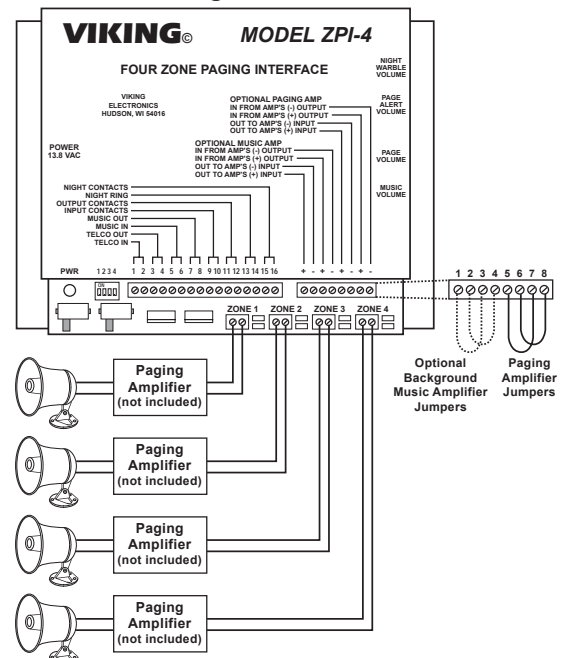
VIKING© MODEL ZPI-4

FOUR ZONE PAGING INTERFACE

VIKING ELECTRONICS HUDSON, WI 54016

NIGHT WARBLE VOLUME

PAGE ALERT VOLUME

PAGE VOLUME

MUSIC VOLUME

POWER 13.8 VAC

OPTIONAL PAGING AMP
IN FROM AMP'S (-) OUTPUT
IN FROM AMP'S (+) OUTPUT
OUT TO AMP'S (-) INPUT
OUT TO AMP'S (+) INPUT

OPTIONAL MUSIC AMP
IN FROM AMP'S (-) OUTPUT
IN FROM AMP'S (+) OUTPUT
OUT TO AMP'S (-) INPUT
OUT TO AMP'S (+) INPUT

NIGHT CONTACTS
NIGHT RING
OUTPUT CONTACTS
INPUT CONTACTS
MUSIC OUT
MUSIC IN
TELCO OUT
TELCO IN

1 2 3 4 5 6 7 8 9 10 11 12 13 14 15 16

+ - + - + - + -

PWR 1 2 3 4 ON

ZONE 1 ZONE 2 ZONE 3 ZONE 4

1 2 3 4 5 6 7 8

Optional Background Music Amplifier Jumpers

Paging Amplifier Jumpers

Paging Amplifier (not included)

Paging Amplifier (not included)

Paging Amplifier (not included)

Paging Amplifier (not included)